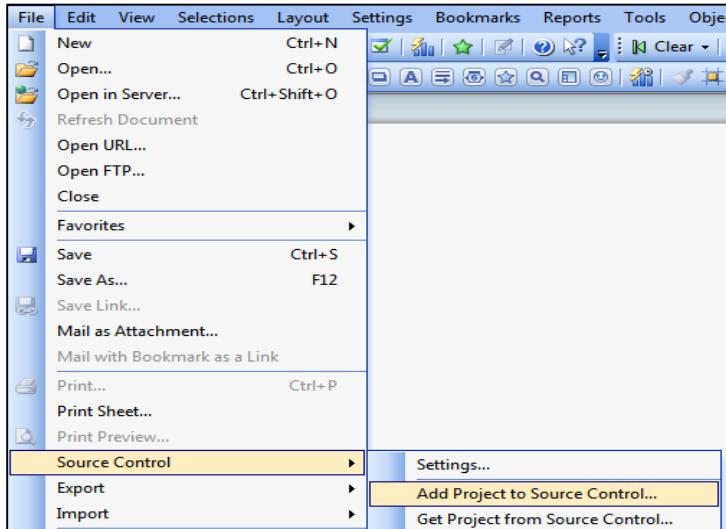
File Edit View Selections Layout Settings Bookmarks Reports Tools Obje

Clear

New Ctrl+N
Open... Ctrl+O
Open in Server... Ctrl+Shift+O
Refresh Document
Open URL...
Open FTP...
Close
Favorites
Save Ctrl+S
Save As... F12
Save Link...
Mail as Attachment...
Mail with Bookmark as a Link
Print... Ctrl+P
Print Sheet...
Print Preview...
Source Control
Export
Import

Settings...
Add Project to Source Control...
Get Project from Source Control...